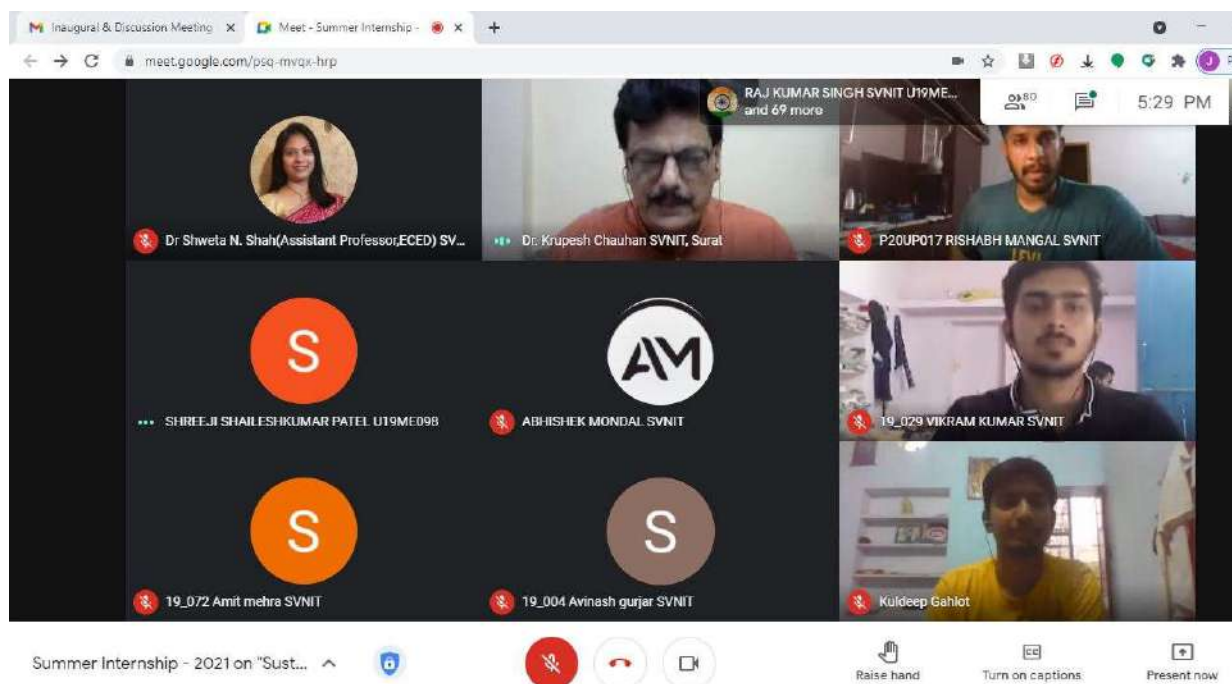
Inaugural & Discussion Meeting ×
Meet - Summer Internship - ×
+
meet.google.com/psq-mvqx-hrp

RAJ KUMAR SINGH SVNIT U19ME... and 69 more
80
5:29 PM

Dr Shweta N. Shah(Assistant Professor,ECED) SV...
Dr. Krupesh Chauhan SVNIT, Surat
P20UP017 RISHABH MANGAL SVNIT
S
SHREEJI SHAILESHKUMAR PATEL U19ME098
AM
ABHISHEK MONDAL SVNIT
19_029 VIKRAM KUMAR SVNIT
S
19_072 Amit mehra SVNIT
S
19_004 Avinash gurjar SVNIT
Kuldeep Gahlot

Summer Internship - 2021 on "Sust...
Raise hand
Turn on captions
Present now